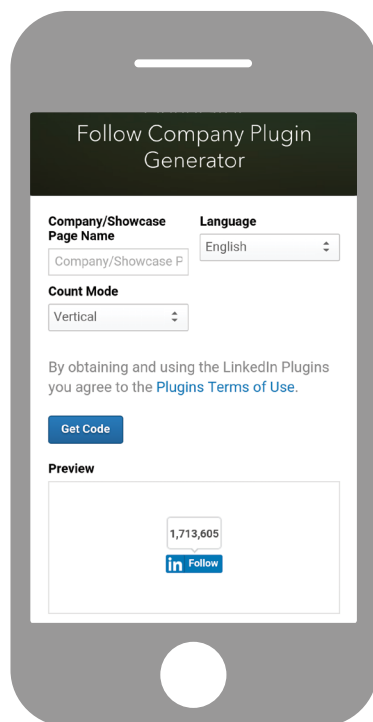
Follow Company Plugin Generator

Company/Showcase Page Name

Company/Showcase P

Language

English

Count Mode

Vertical

By obtaining and using the LinkedIn Plugins you agree to the Plugins Terms of Use.

Get Code

Preview

1,713,605

in Follow